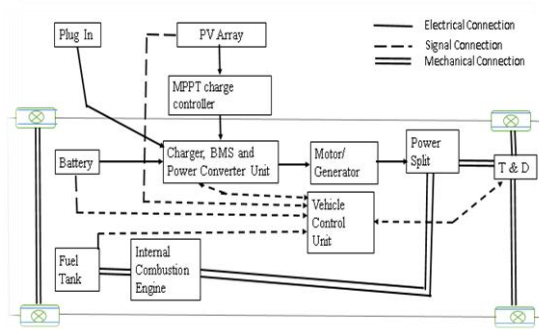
Plug In
PV Array
Electrical Connection
Signal Connection
Mechanical Connection
MPPT charge controller
Battery
Charger, BMS and Power Converter Unit
Motor/ Generator
Power Split
T & D
Vehicle Control Unit
Fuel Tank
Internal Combustion Engine